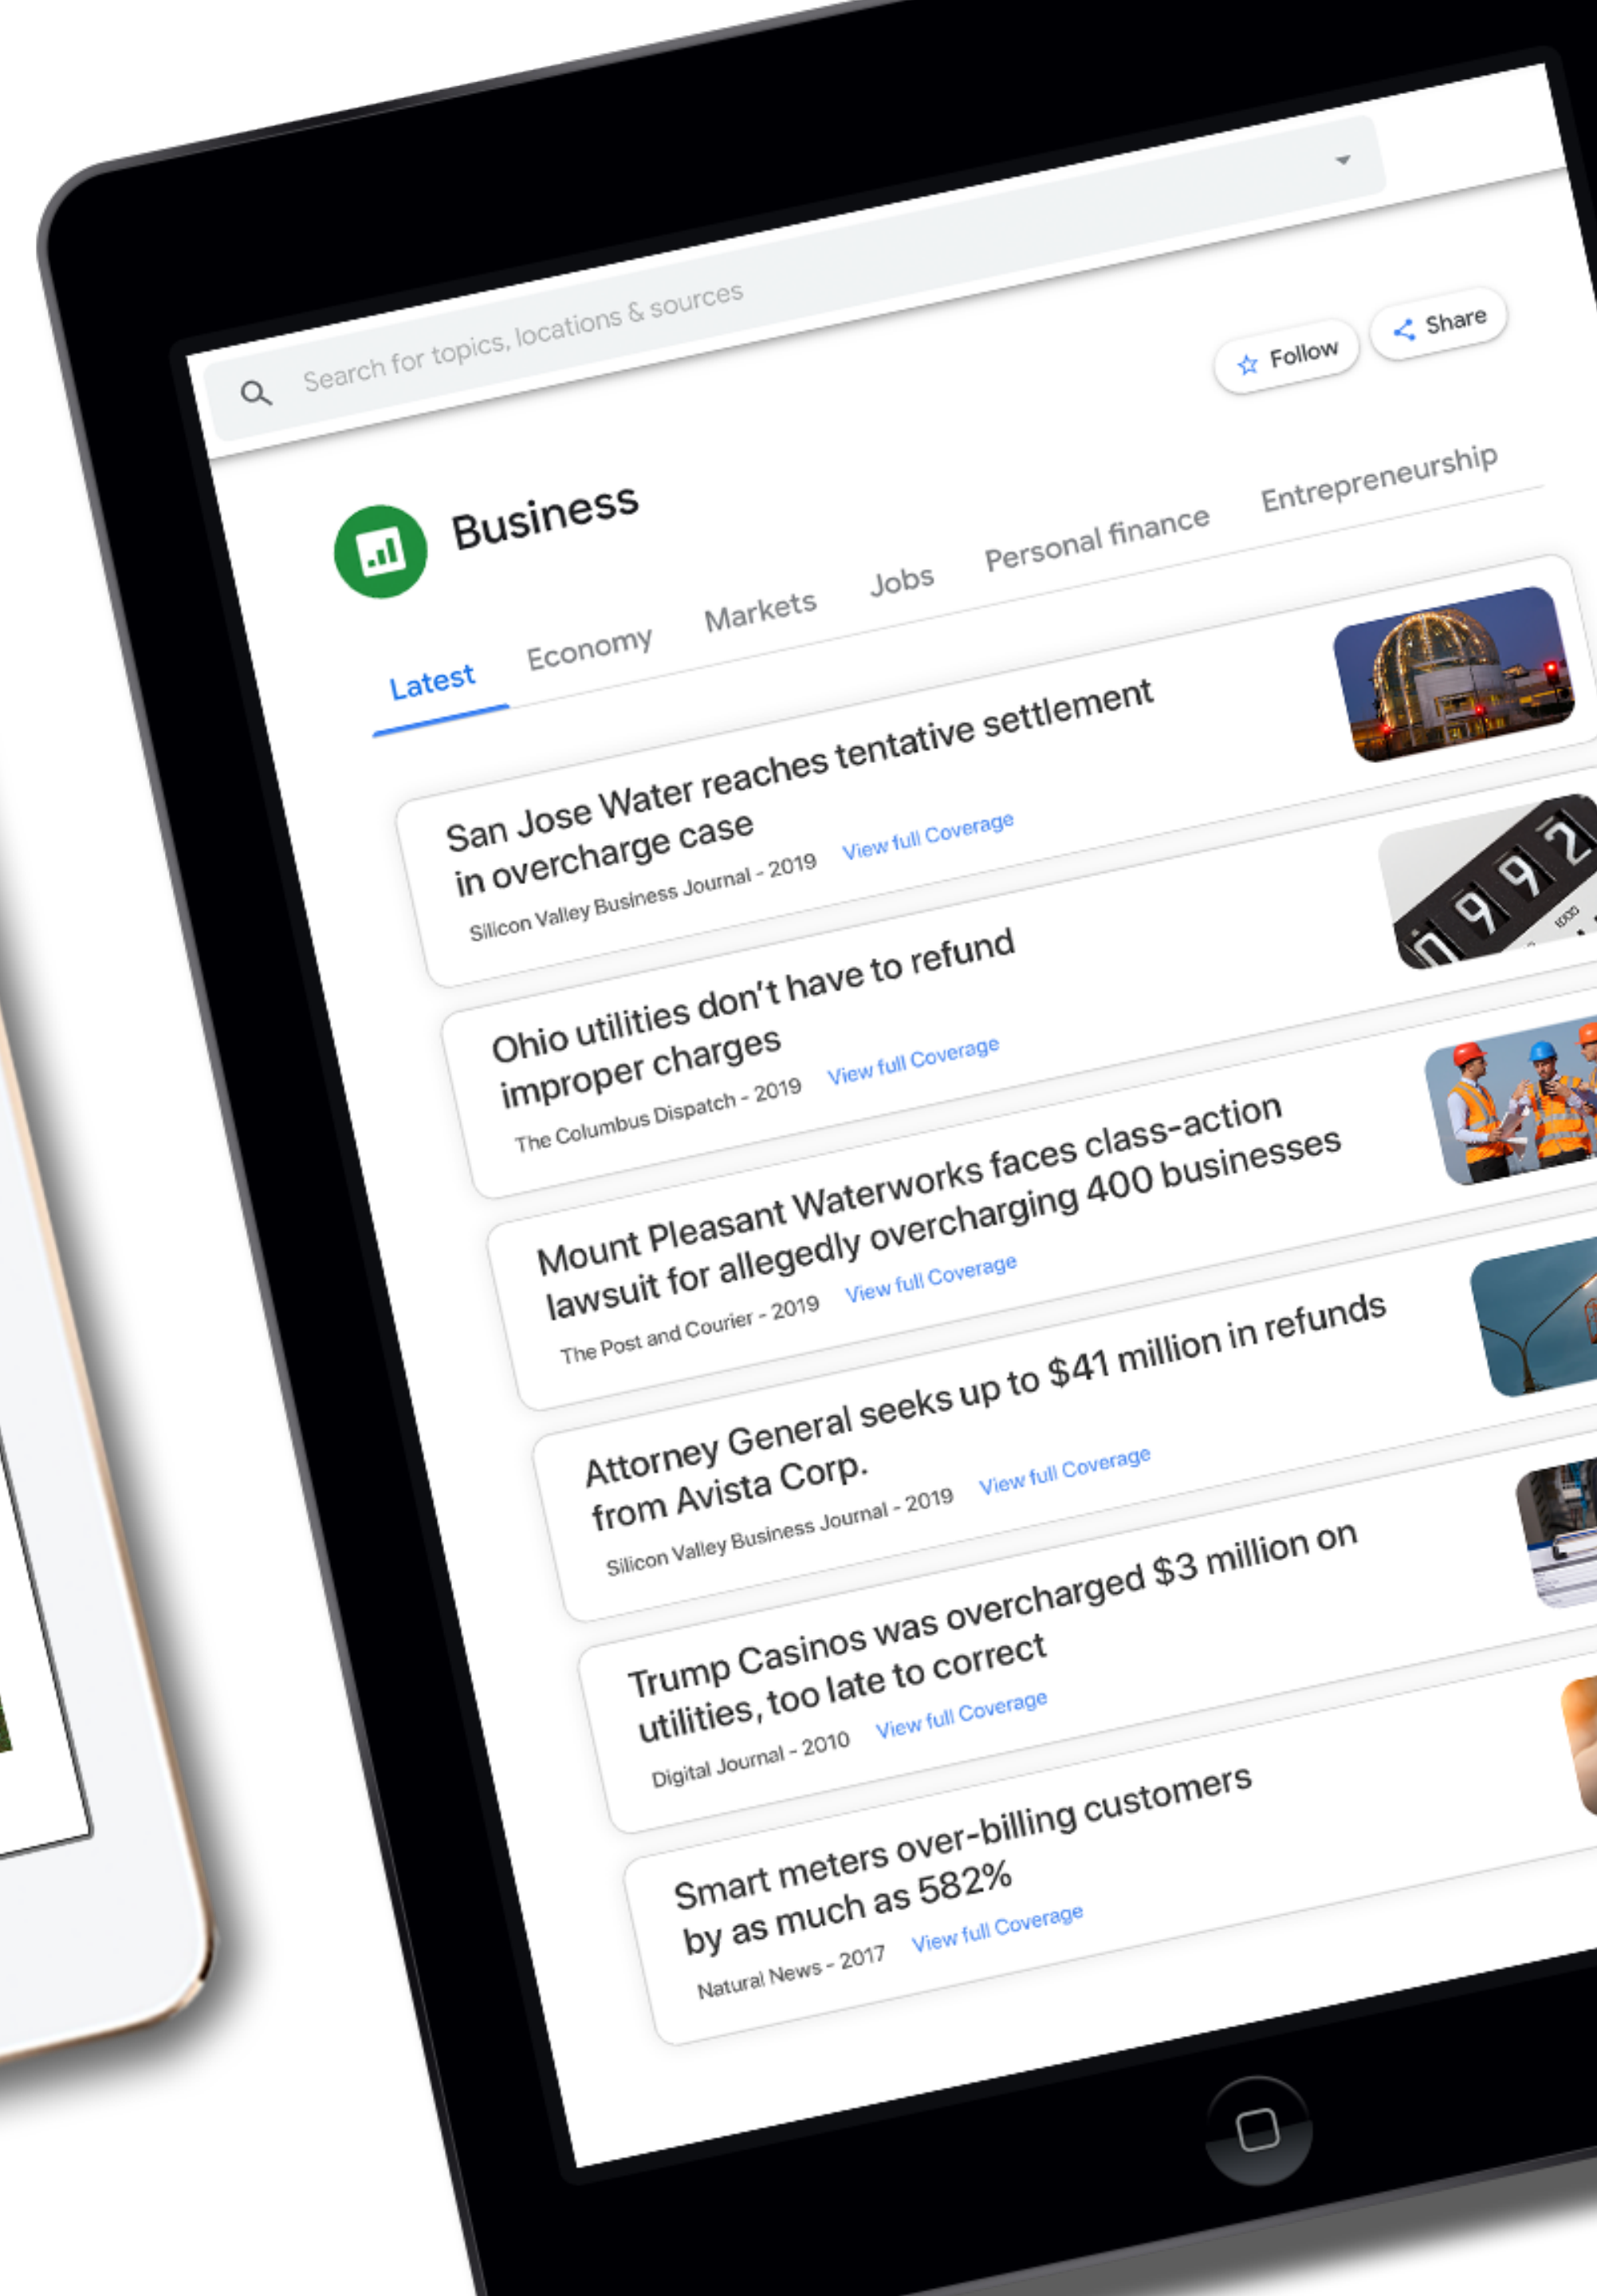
Search for topics, locations & sources

Follow

Share

Business

Latest

Economy

Markets

Jobs

Personal finance

Entrepreneurship

San Jose Water reaches tentative settlement in overcharge case

Silicon Valley Business Journal - 2019

View full Coverage

Ohio utilities don't have to refund improper charges

The Columbus Dispatch - 2019

View full Coverage

Mount Pleasant Waterworks faces class-action lawsuit for allegedly overcharging 400 businesses

The Post and Courier - 2019

View full Coverage

Attorney General seeks up to $41 million in refunds from Avista Corp.

Silicon Valley Business Journal - 2019

View full Coverage

Trump Casinos was overcharged $3 million on utilities, too late to correct

Digital Journal - 2010

View full Coverage

Smart meters over-billing customers by as much as 582%

Natural News - 2017

View full Coverage